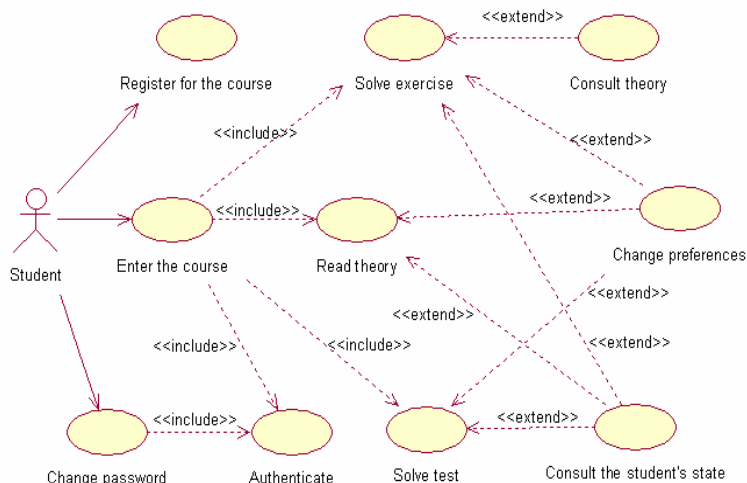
Register for the course

Solve exercise

<<extend>>

Consult theory

<<include>>

<<extend>>

<<extend>>

<<include>>

Student

Enter the course

Read theory

Change preferences

<<extend>>

<<extend>>

<<include>>

<<include>>

<<extend>>

<<include>>

<<extend>>

Change password

Authenticate

Solve test

Consult the student's state